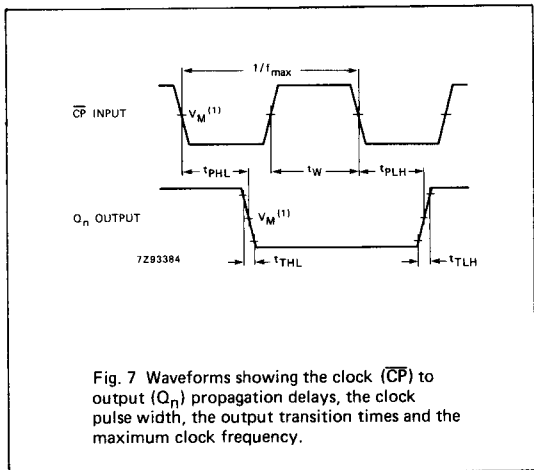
$1/f_{max}$

$\overline{CP}$ INPUT

$V_M^{(1)}$

$t_{PHL}$

$t_W$

$t_{PLH}$

$Q_n$ OUTPUT

$V_M^{(1)}$

7Z93384

$t_{THL}$

$t_{TLH}$

Fig. 7 Waveforms showing the clock $(\overline{CP})$ to output $(Q_n)$ propagation delays, the clock pulse width, the output transition times and the maximum clock frequency.